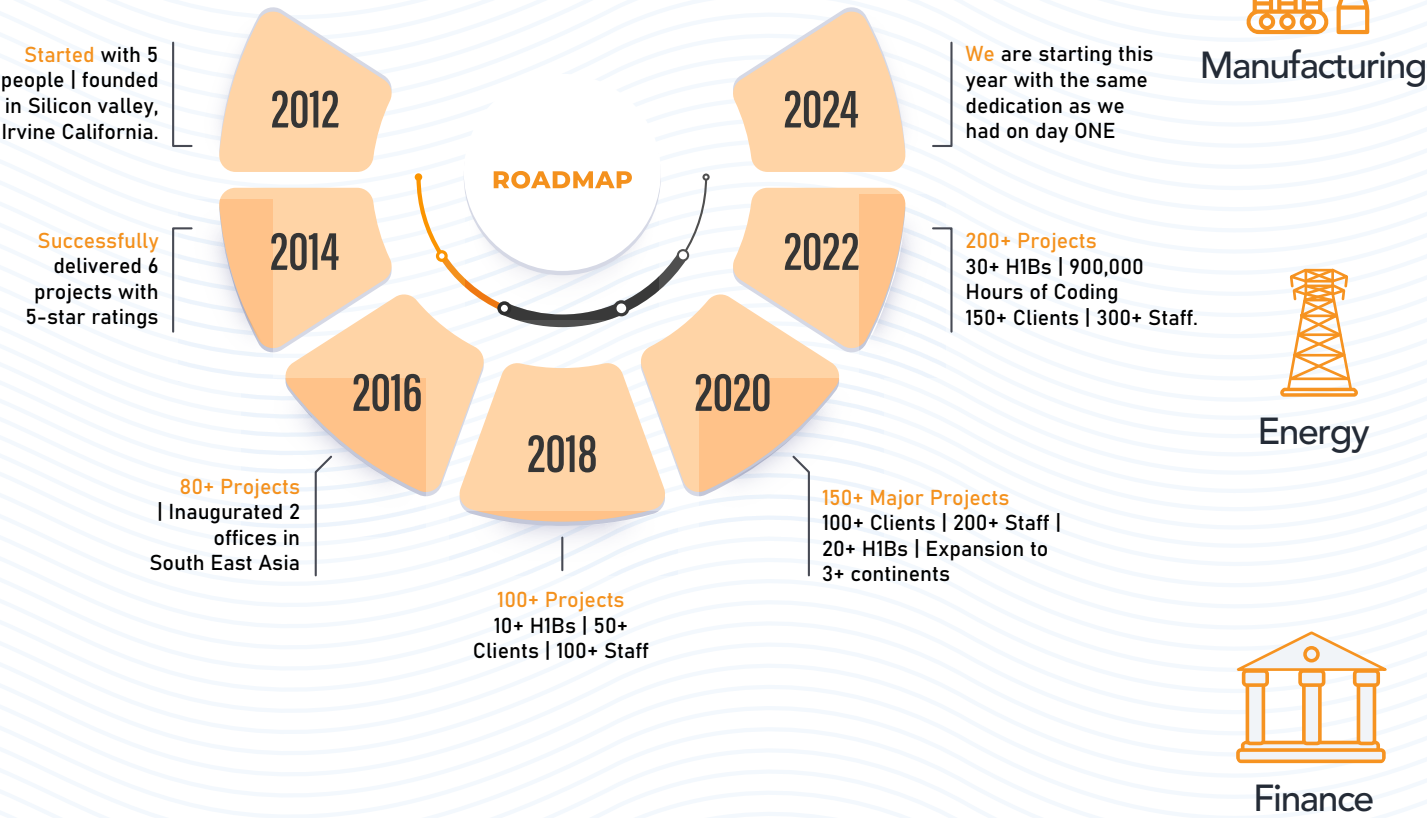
Started with 5 people | founded in Silicon valley, Irvine California.

2012

ROADMAP

2024

We are starting this year with the same dedication as we had on day ONE

Manufacturing

Successfully delivered 6 projects with 5-star ratings

2014

2022

200+ Projects
30+ H1Bs | 900,000 Hours of Coding
150+ Clients | 300+ Staff.

Energy

2016

2018

2020

80+ Projects
| Inaugurated 2 offices in South East Asia

150+ Major Projects
100+ Clients | 200+ Staff | 20+ H1Bs | Expansion to 3+ continents

100+ Projects
10+ H1Bs | 50+ Clients | 100+ Staff

Finance